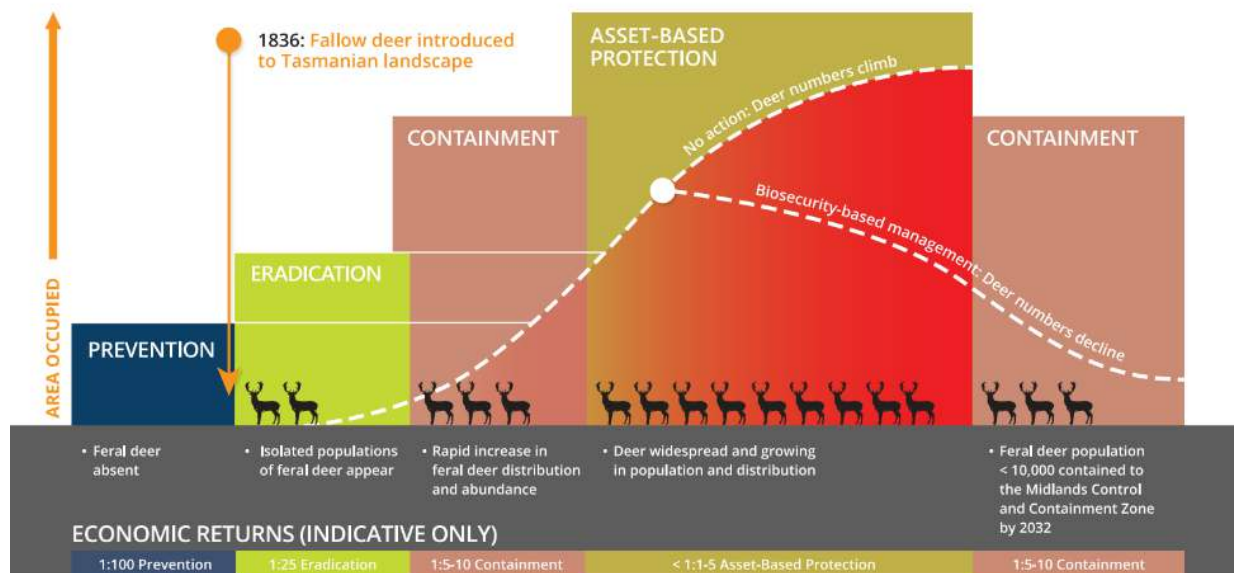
1836: Fallow deer introduced to Tasmanian landscape

ASSET-BASED PROTECTION

No action: Deer numbers climb

CONTAINMENT

Biosecurity-based management: Deer numbers decline

CONTAINMENT

ERADICATION

AREA OCCUPIED

PREVENTION

• Feral deer absent

• Isolated populations of feral deer appear

• Rapid increase in feral deer distribution and abundance

• Deer widespread and growing in population and distribution

• Feral deer population < 10,000 contained to the Midlands Control and Containment Zone by 2032

ECONOMIC RETURNS (INDICATIVE ONLY)

| 1:100 Prevention | 1:25 Eradication | 1:5-10 Containment | < 1:1-5 Asset-Based Protection | 1:5-10 Containment |
|---|---|---|---|---|